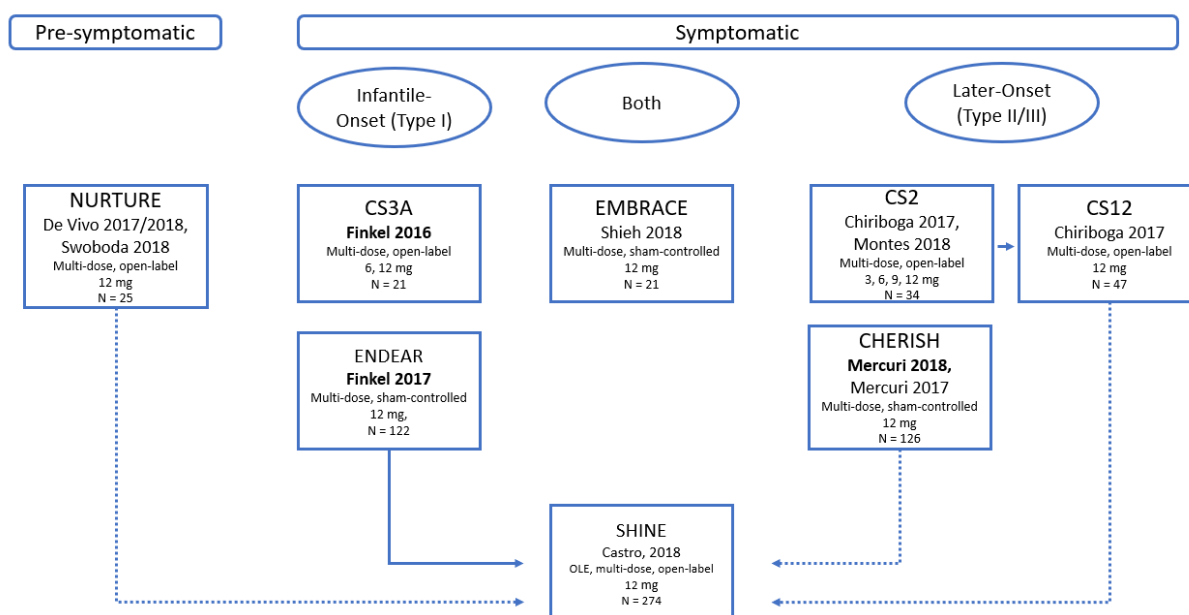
Pre-symptomatic

Symptomatic

Infantile-Onset (Type I)

Both

Later-Onset (Type II/III)

NURTURE
De Vivo 2017/2018, Swoboda 2018
Multi-dose, open-label
12 mg
N = 25

CS3A
**Finkel 2016**
Multi-dose, open-label
6, 12 mg
N = 21

EMBRACE
Shieh 2018
Multi-dose, sham-controlled
12 mg
N = 21

CS2
Chiriboga 2017, Montes 2018
Multi-dose, open-label
3, 6, 9, 12 mg
N = 34

CS12
Chiriboga 2017
Multi-dose, open-label
12 mg
N = 47

ENDEAR
**Finkel 2017**
Multi-dose, sham-controlled
12 mg,
N = 122

CHERISH
**Mercuri 2018,**
Mercuri 2017
Multi-dose, sham-controlled
12 mg
N = 126

SHINE
Castro, 2018
OLE, multi-dose, open-label
12 mg
N = 274